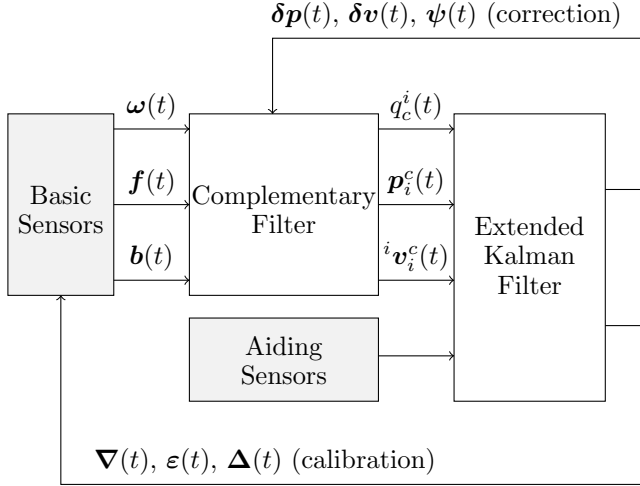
$\boldsymbol{\delta p}(t)$, $\boldsymbol{\delta v}(t)$, $\boldsymbol{\psi}(t)$ (correction)

Basic Sensors

$\boldsymbol{\omega}(t)$

$\boldsymbol{f}(t)$

$\boldsymbol{b}(t)$

Complementary Filter

$q_c^i(t)$

$\boldsymbol{p}_i^c(t)$

${}^i\boldsymbol{v}_i^c(t)$

Extended Kalman Filter

Aiding Sensors

$\boldsymbol{\nabla}(t)$, $\boldsymbol{\varepsilon}(t)$, $\boldsymbol{\Delta}(t)$ (calibration)